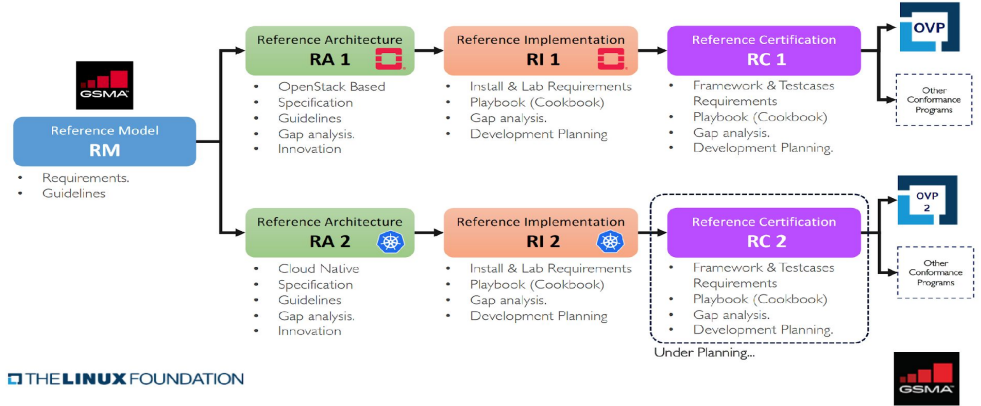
GSMA

Reference Model
RM

- Requirements.
- Guidelines

Reference Architecture
RA 1

- OpenStack Based
- Specification
- Guidelines
- Gap analysis.
- Innovation

Reference Implementation
RI 1

- Install & Lab Requirements
- Playbook (Cookbook)
- Gap analysis.
- Development Planning

Reference Certification
RC 1

- Framework & Testcases Requirements
- Playbook (Cookbook)
- Gap analysis.
- Development Planning.

OVP

Other Conformance Programs

Reference Architecture
RA 2

- Cloud Native
- Specification
- Guidelines
- Gap analysis.
- Innovation

Reference Implementation
RI 2

- Install & Lab Requirements
- Playbook (Cookbook)
- Gap analysis.
- Development Planning

Reference Certification
RC 2

- Framework & Testcases Requirements
- Playbook (Cookbook)
- Gap analysis.
- Development Planning.

Under Planning...

OVP 2

Other Conformance Programs

THE LINUX FOUNDATION

GSMA